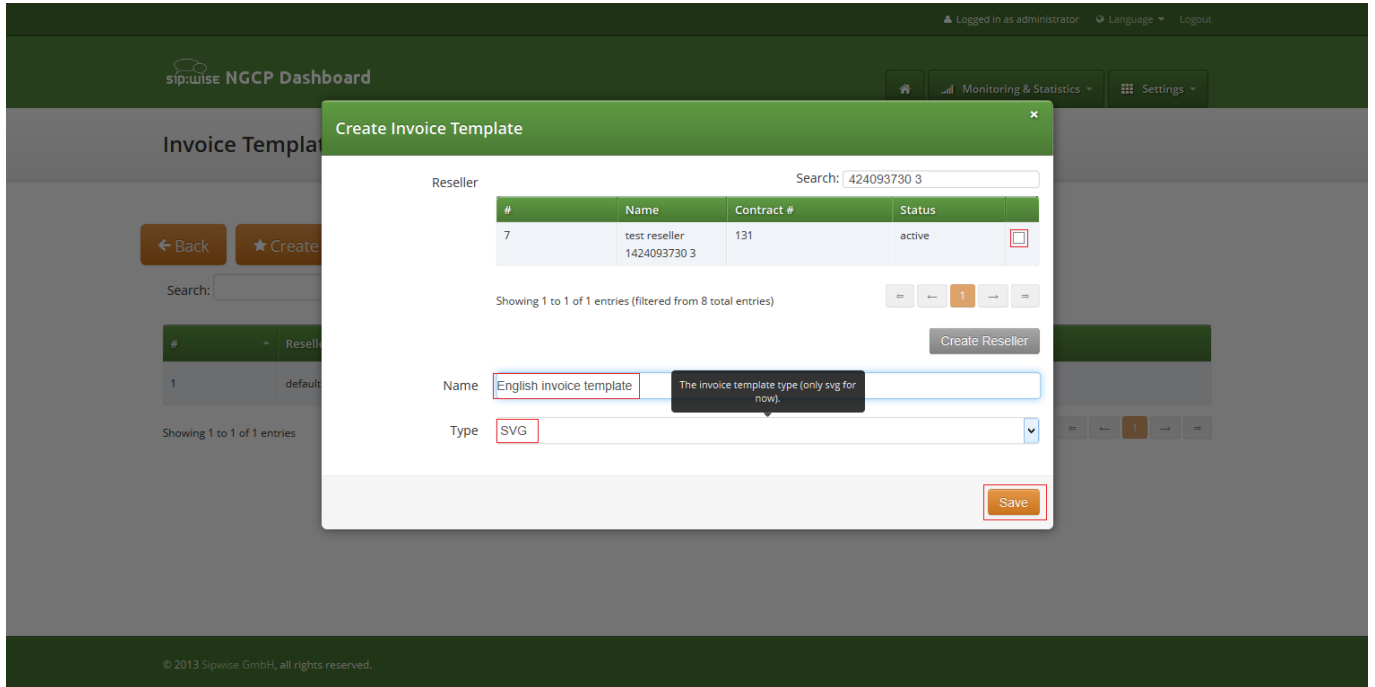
Logged in as administrator Language Logout

sip:wise NGCP Dashboard

Monitoring & Statistics Settings

Invoice Templat

Back Create

Search:

| # | Reselle |
|---|---|
| 1 | default |

Showing 1 to 1 of 1 entries

Create Invoice Template

×

Reseller

Search: 424093730 3

| # | Name | Contract # | Status | |
|---|---|---|---|---|
| 7 | test reseller 1424093730 3 | 131 | active | |

Showing 1 to 1 of 1 entries (filtered from 8 total entries)

1

Create Reseller

Name English invoice template

The invoice template type (only svg for now).

Type SVG

Save

1

© 2013 Sipwise GmbH, all rights reserved.